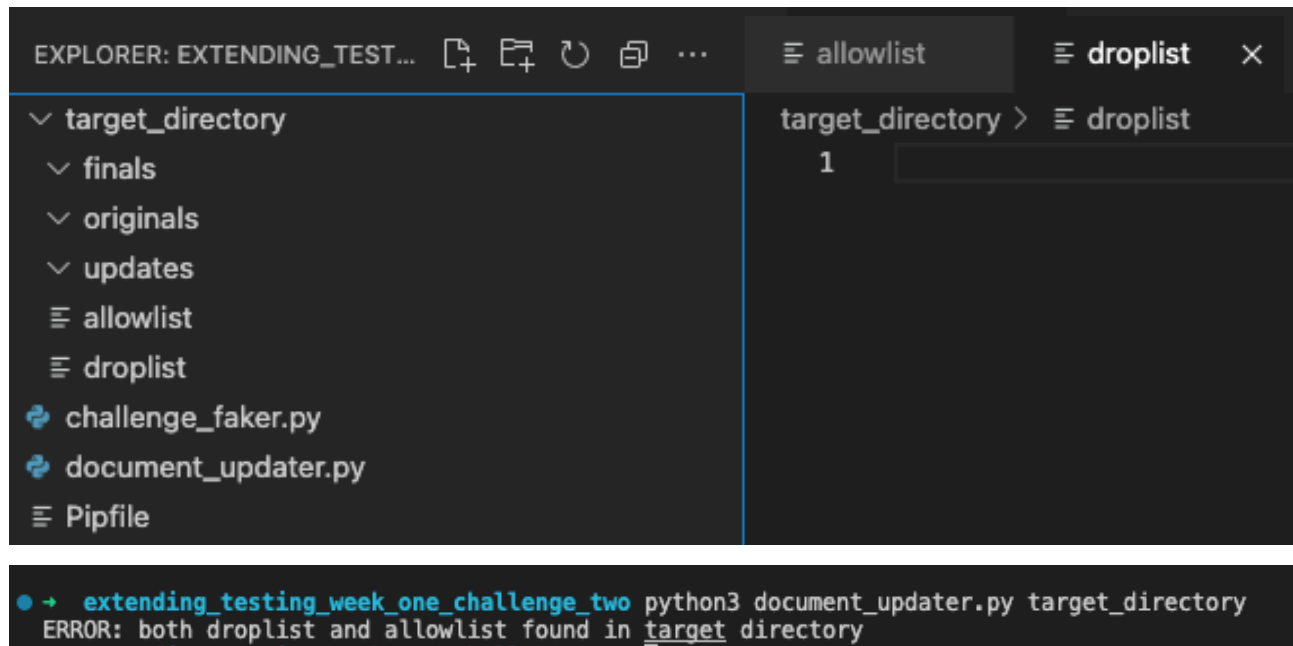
EXPLORER: EXTENDING_TEST... ···

allowlist

droplist ×

target_directory
finals
originals
updates
allowlist
droplist
challenge_faker.py
document_updater.py
Pipfile

target_directory > droplist
1

→ extending_testing_week_one_challenge_two python3 document_updater.py target_directory
ERROR: both droplist and allowlist found in target directory